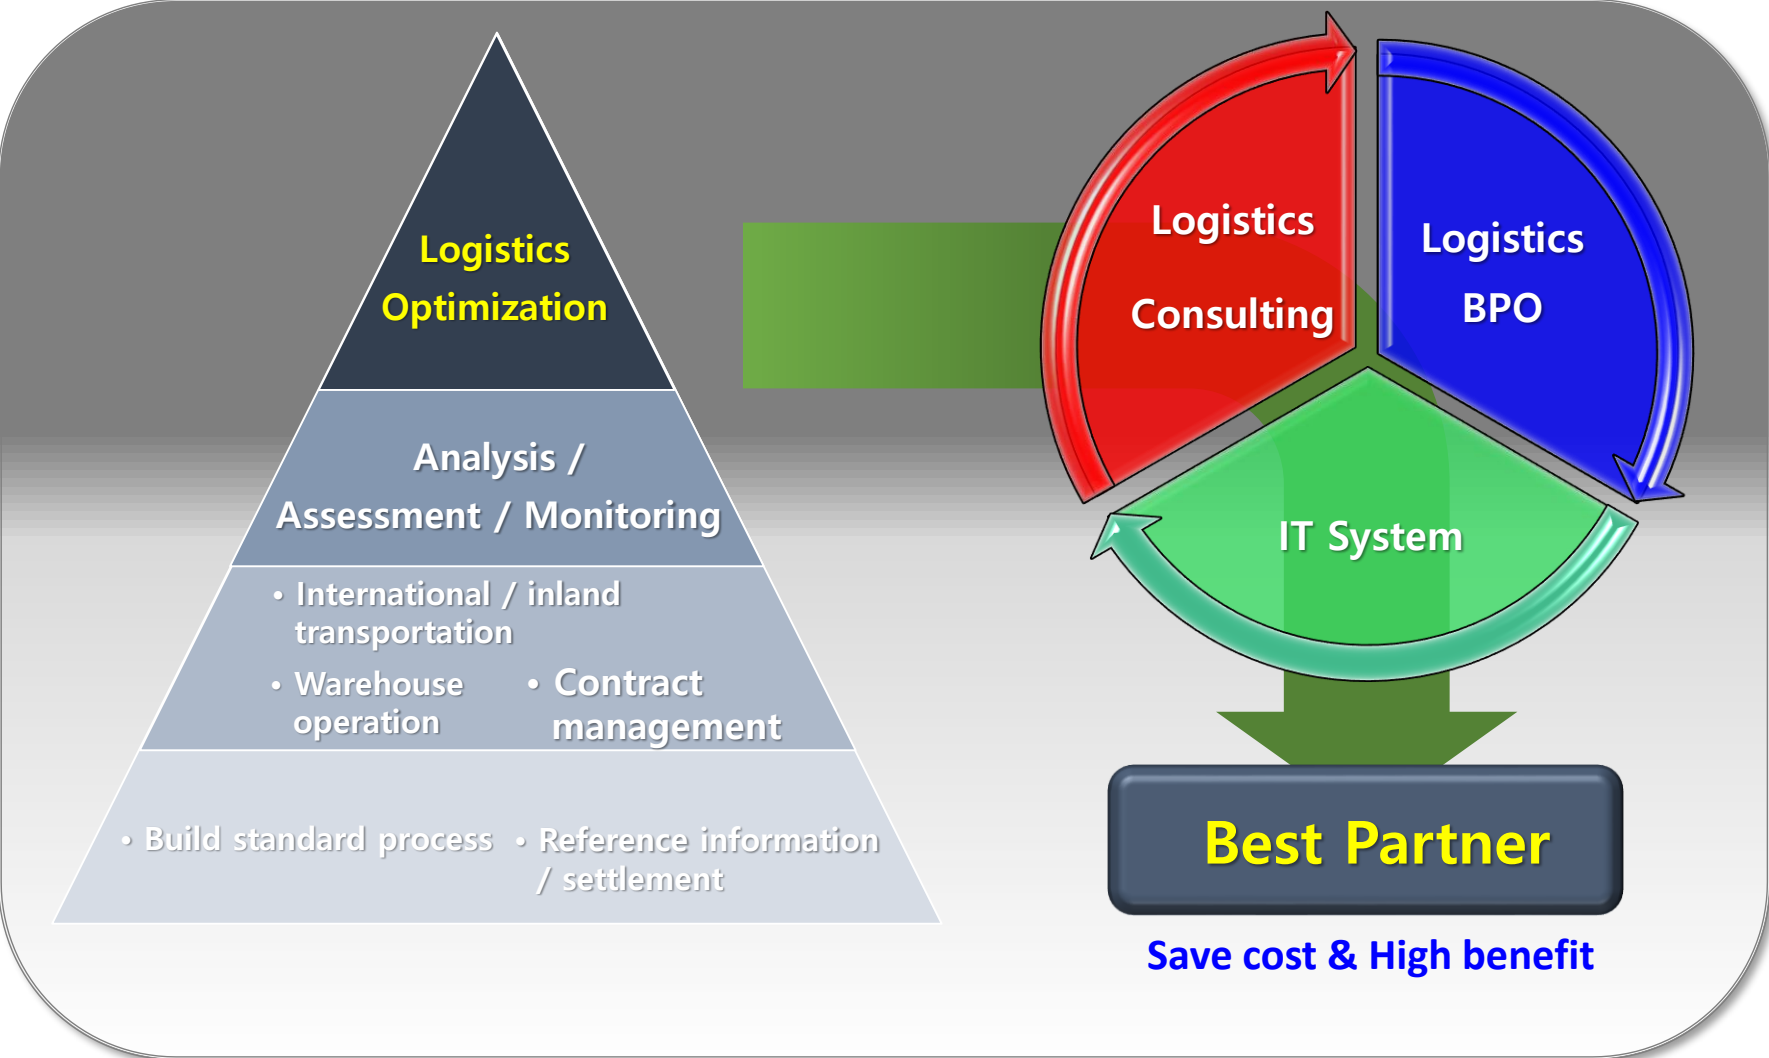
Logistics Optimization

Analysis / Assessment / Monitoring

• International / inland transportation

• Warehouse operation

• Contract management

• Build standard process

• Reference information / settlement

Logistics Consulting

Logistics BPO

IT System

Best Partner

Save cost & High benefit